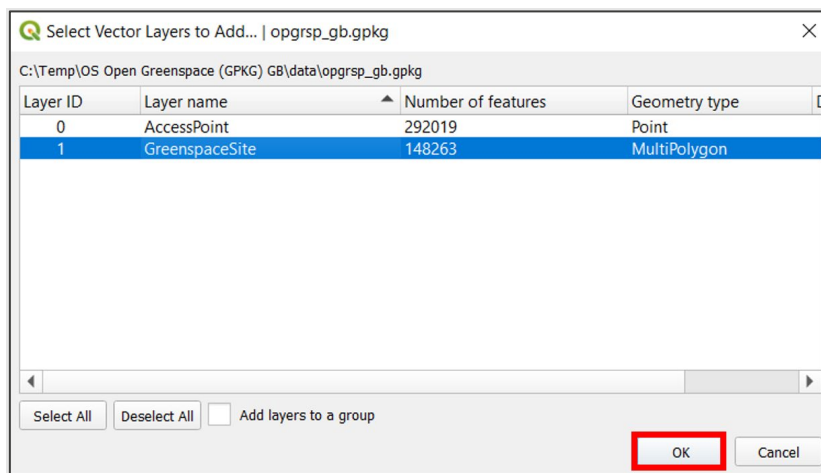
Select Vector Layers to Add... | opgrsp_gb.gpkg

C:\Temp\OS Open Greenspace (GPKG) GB\data\opgrsp_gb.gpkg

| Layer ID | Layer name | Number of features | Geometry type |
|---|---|---|---|
| 0 | AccessPoint | 292019 | Point |
| 1 | GreenspaceSite | 148263 | MultiPolygon |

Select All  Deselect All  Add layers to a group

OK  Cancel